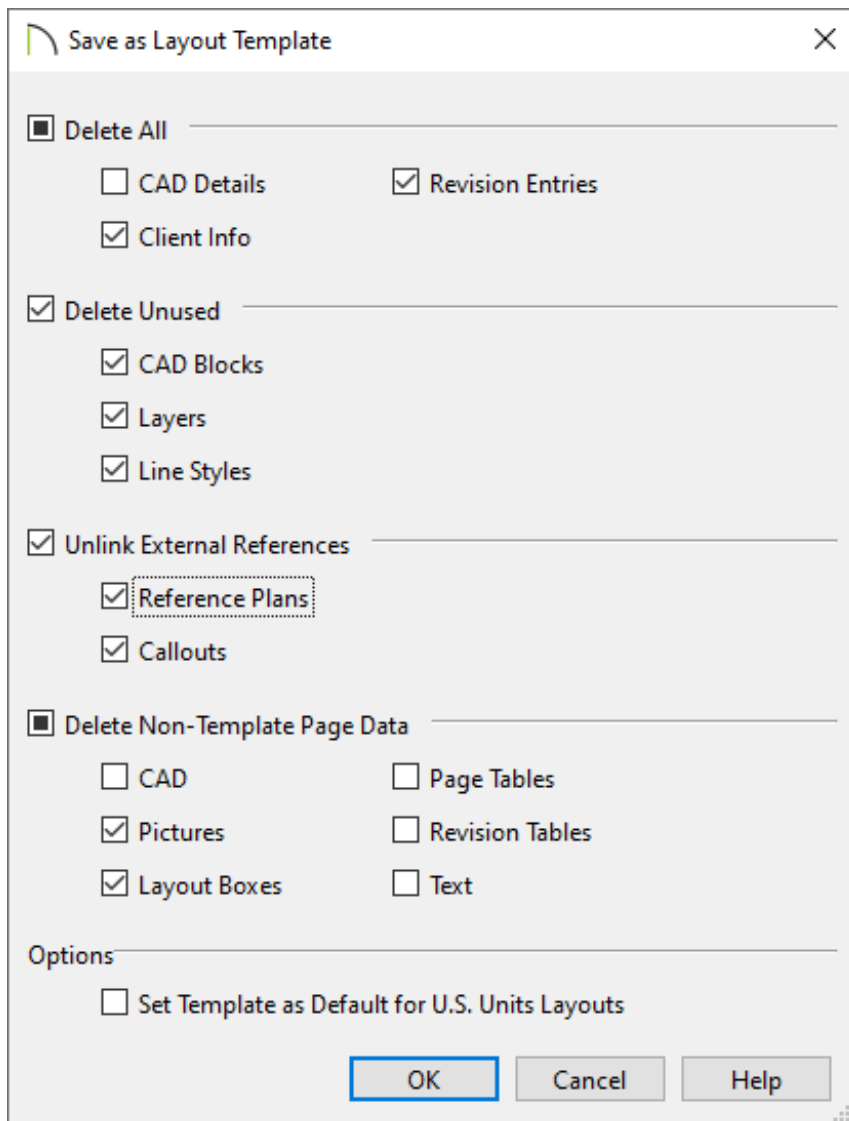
Save as Layout Template

Delete All

CAD Details
Revision Entries
Client Info

Delete Unused

CAD Blocks
Layers
Line Styles

Unlink External References

Reference Plans
Callouts

Delete Non-Template Page Data

CAD
Page Tables
Pictures
Revision Tables
Layout Boxes
Text

Options

Set Template as Default for U.S. Units Layouts

OK
Cancel
Help